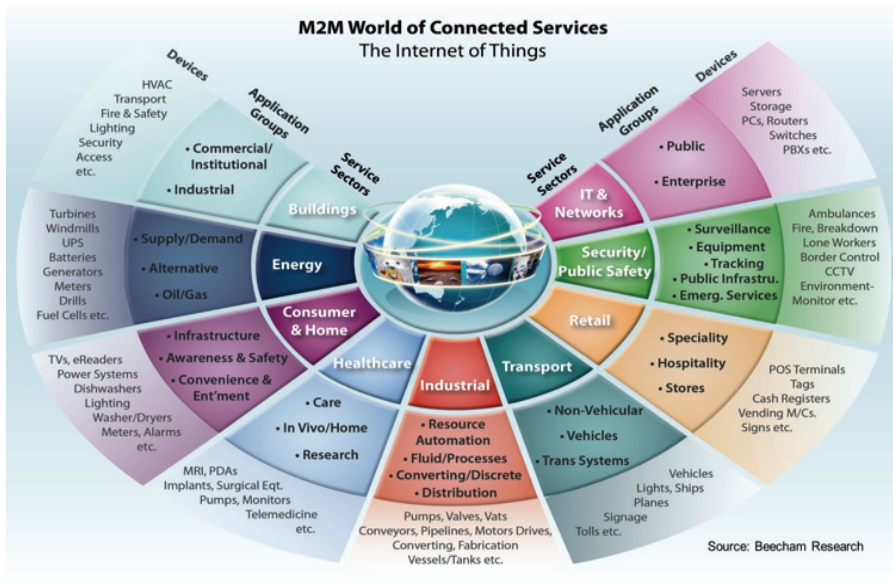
M2M World of Connected Services
The Internet of Things

Devices
HVAC
Transport
Fire & Safety
Lighting
Security
Access
etc.

Application Groups
• Commercial/ Institutional
• Industrial

Service Sectors
Buildings

Turbines
Windmills
UPS
Batteries
Generators
Meters
Drills
Fuel Cells etc.

• Supply/Demand
• Alternative
• Oil/Gas

Energy

• Infrastructure
• Awareness & Safety
• Convenience & Ent'ment

Consumer & Home

TVs, eReaders
Power Systems
Dishwashers
Lighting
Washer/Dryers
Meters, Alarms
etc.

Healthcare
• Care
• In Vivo/Home
• Research

MRI, PDAs
Implants, Surgical Eqt.
Pumps, Monitors
Telemedicine
etc.

Industrial
• Resource Automation
• Fluid/Processes
• Converting/Discrete
• Distribution

Pumps, Valves, Vats
Conveyors, Pipelines, Motors Drives,
Converting, Fabrication
Vessels/Tanks etc.

Transport
• Non-Vehicular
• Vehicles
• Trans Systems

Vehicles
Lights, Ships
Planes
Signage
Tolls etc.

Retail
• Speciality
• Hospitality
• Stores

POS Terminals
Tags
Cash Registers
Vending M/Cs.
Signs etc.

Security/ Public Safety
• Surveillance
• Equipment
• Tracking
• Public Infrastru.
• Emerg. Services

Ambulances
Fire, Breakdown
Lone Workers
Border Control
CCTV
Environment-Monitor etc.

Service Sectors
IT & Networks

Application Groups
• Public
• Enterprise

Devices
Servers
Storage
PCs, Routers
Switches
PBXs etc.

Source: Beecham Research